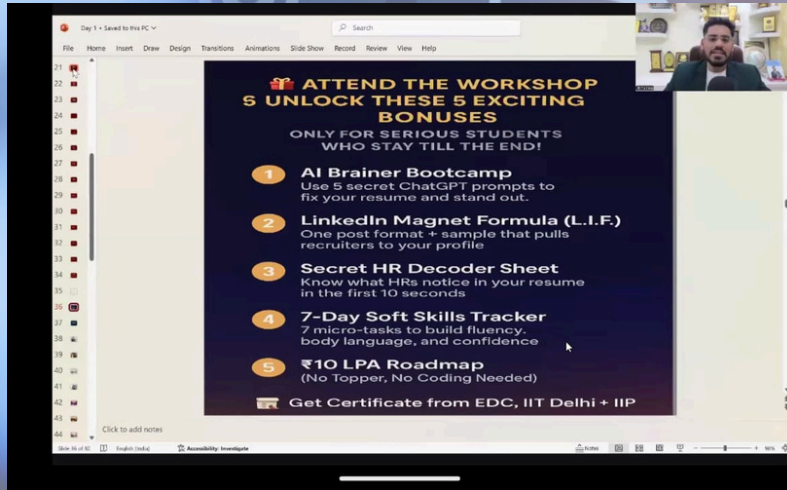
Day 1 • Saved to this PC

Search

File Home Insert Draw Design Transitions Animations Slide Show Record Review View Help

21
22
23
24
25
26
27
28
29
30
31
32
33
34
35
36
37
38
39
40
41
42
43
44

ATTEND THE WORKSHOP S UNLOCK THESE 5 EXCITING BONUSES

ONLY FOR SERIOUS STUDENTS WHO STAY TILL THE END!

1 AI Brainer Bootcamp
Use 5 secret ChatGPT prompts to fix your resume and stand out.

2 LinkedIn Magnet Formula (L.I.F.)
One post format + sample that pulls recruiters to your profile

3 Secret HR Decoder Sheet
Know what HRs notice in your resume in the first 10 seconds

4 7-Day Soft Skills Tracker
7 micro-tasks to build fluency. body language, and confidence

5 ₹10 LPA Roadmap
(No Topper, No Coding Needed)

Get Certificate from EDC, IIT Delhi + IIP

Click to add notes

Slide 36 of 82 English (India) Accessibility: Investigate Notes